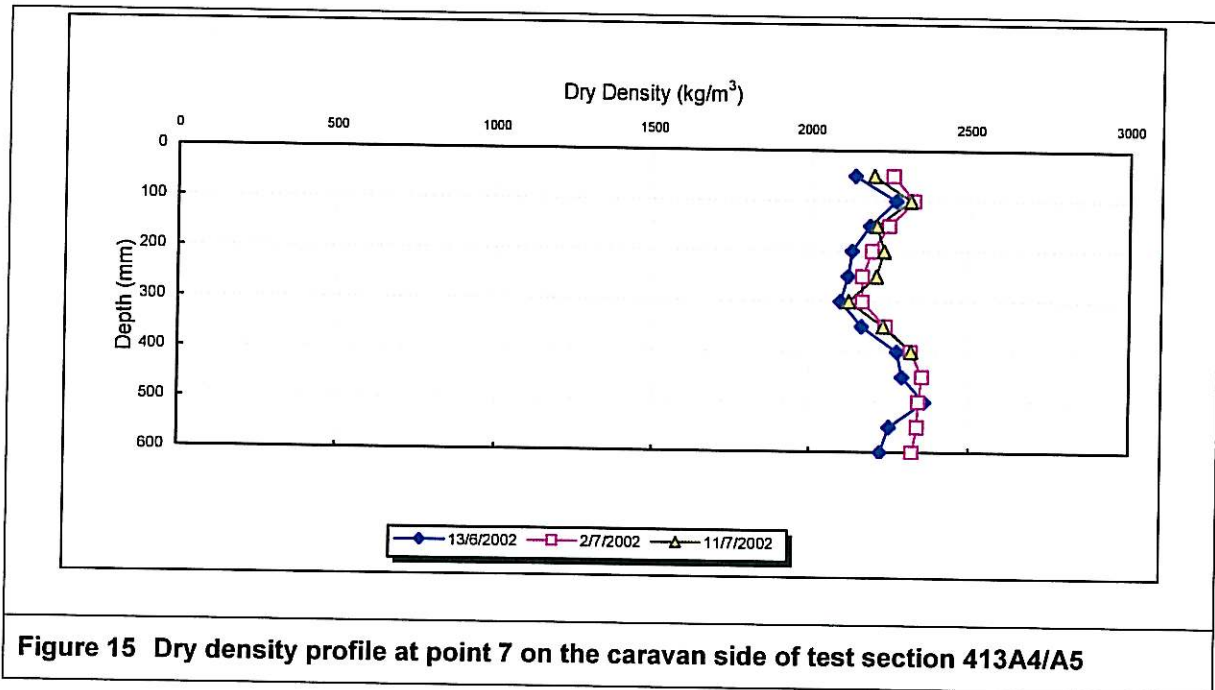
Dry Density (kg/m$^3$)

0
500
1000
1500
2000
2500
3000

0
100
200
300
400
500
600

Depth (mm)

13/6/2002
2/7/2002
11/7/2002

Figure 15 Dry density profile at point 7 on the caravan side of test section 413A4/A5